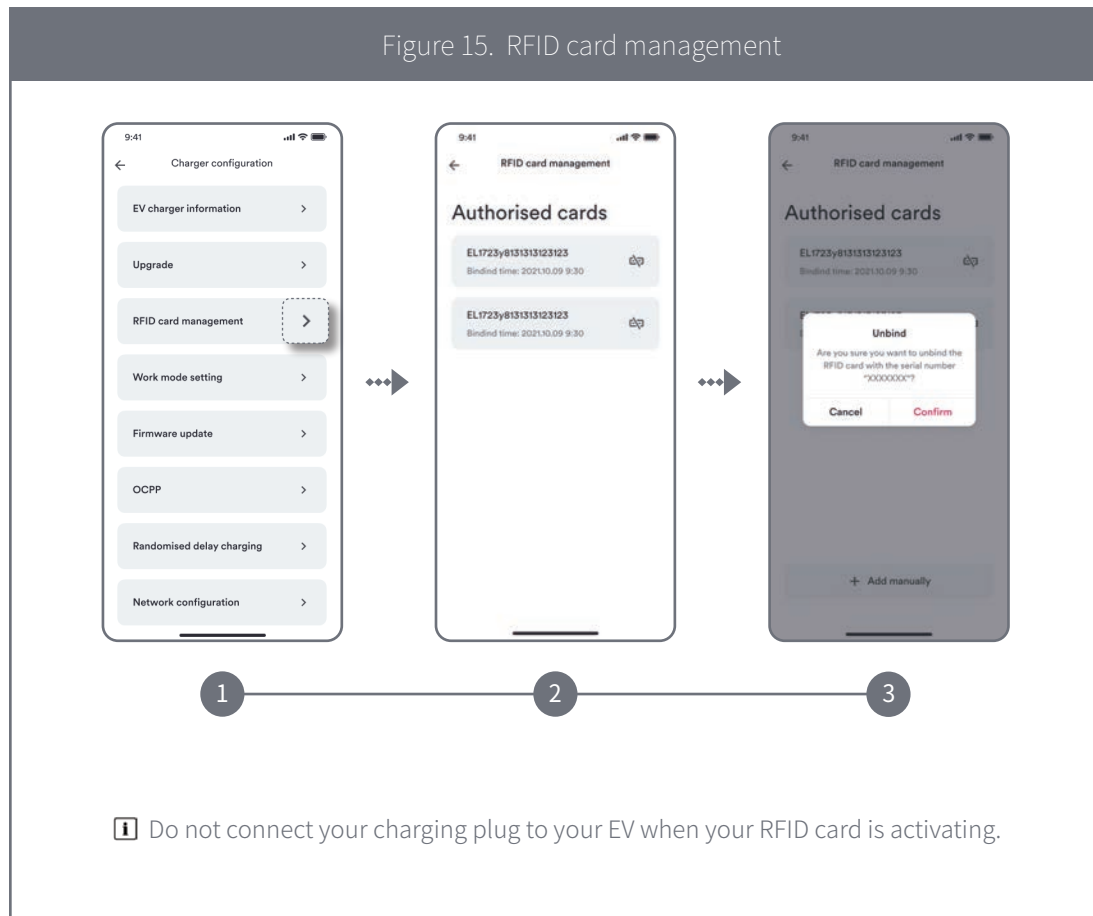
Figure 15. RFID card management

9:41

←

Charger configuration

EV charger information >

Upgrade >

RFID card management >

Work mode setting >

Firmware update >

OCPP >

Randomised delay charging >

Network configuration >

9:41

←

RFID card management

Authorised cards

EL1723y8131313123123
Bindind time: 2021.10.09 9:30

EL1723y8131313123123
Bindind time: 2021.10.09 9:30

9:41

←

RFID card management

Authorised cards

EL1723y8131313123123
Bindind time: 2021.10.09 9:30

Unbind

Are you sure you want to unbind the RFID card with the serial number "XXXXXXX"?

Cancel Confirm

+ Add manually

1

2

3

Do not connect your charging plug to your EV when your RFID card is activating.